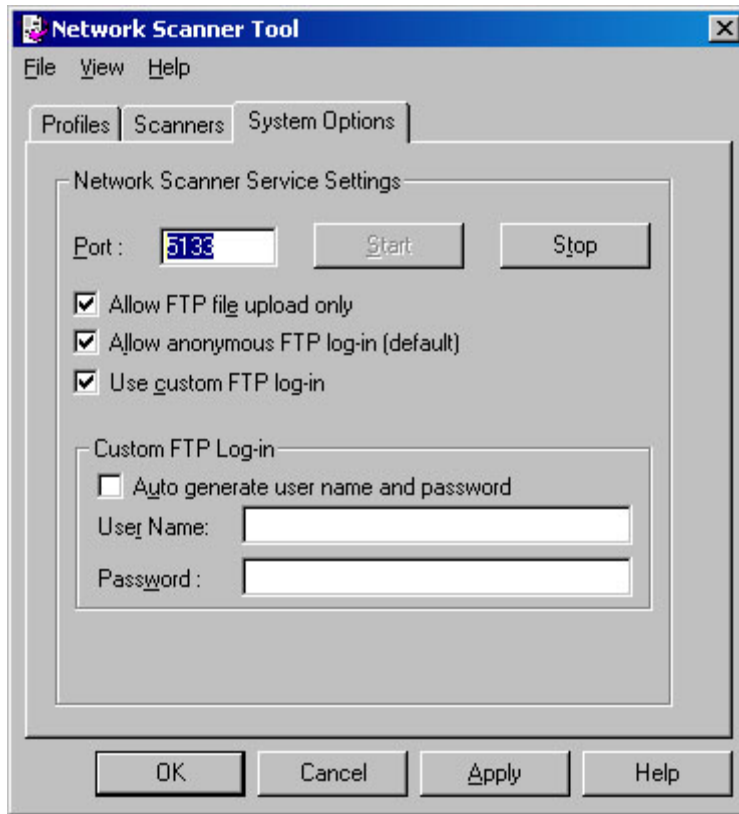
Network Scanner Tool

File View Help

Profiles Scanners System Options

Network Scanner Service Settings

Port : 5133 Start Stop

Allow FTP file upload only

Allow anonymous FTP log-in (default)

Use custom FTP log-in

Custom FTP Log-in

Auto generate user name and password

User Name:

Password :

OK Cancel Apply Help